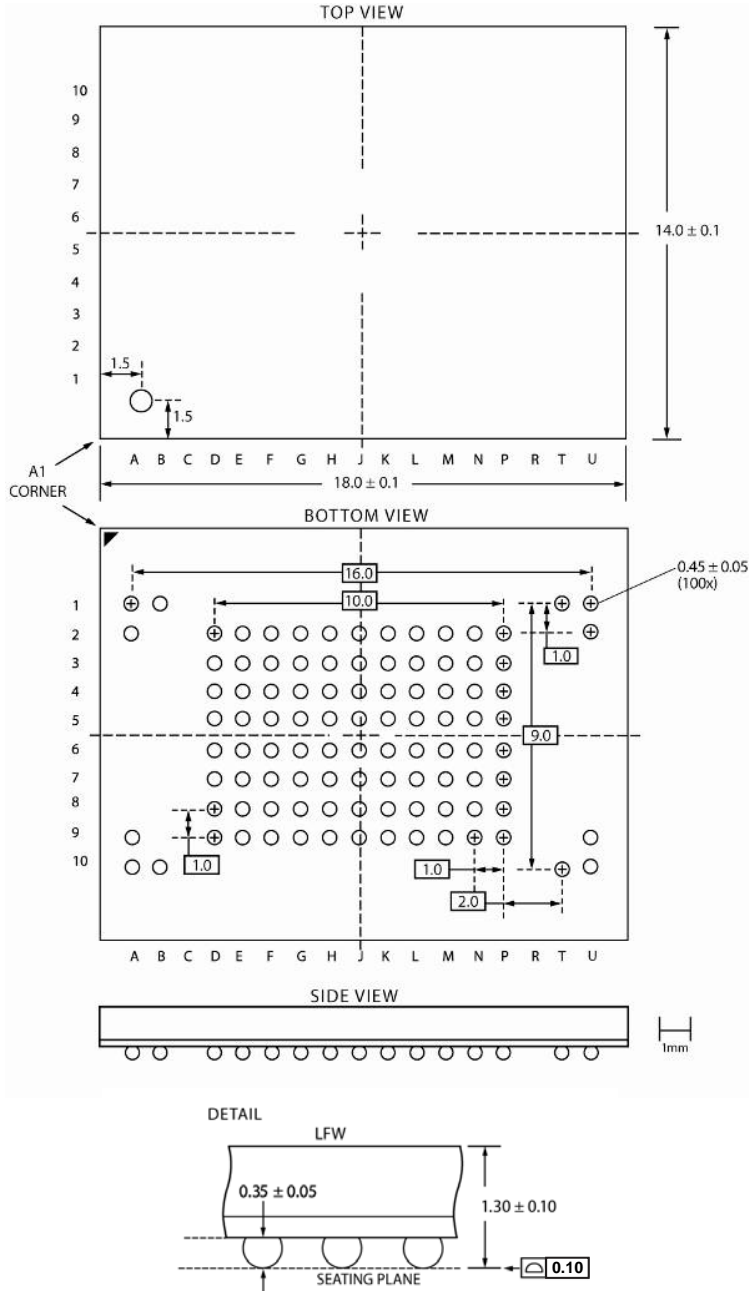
TOP VIEW

10
9
8
7
6
5
4
3
2
1

1.5
1.5

$14.0 \pm 0.1$

A B C D E F G H J K L M N P R T U

A1 CORNER

$18.0 \pm 0.1$

BOTTOM VIEW

16.0
10.0

$0.45 \pm 0.05$
(100x)

1
2
3
4
5
6
7
8
9
10

1.0
9.0
1.0
1.0
2.0

A B C D E F G H J K L M N P R T U

SIDE VIEW

1mm

DETAIL

LFW

$0.35 \pm 0.05$

$1.30 \pm 0.10$

SEATING PLANE

0.10